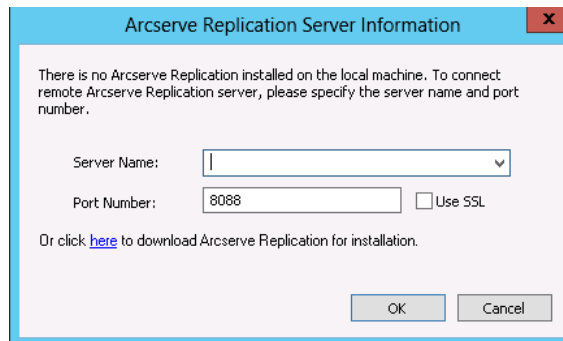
Arcserve Replication Server Information

There is no Arcserve Replication installed on the local machine. To connect remote Arcserve Replication server, please specify the server name and port number.

Server Name:

Port Number: 8088 Use SSL

Or click here to download Arcserve Replication for installation.

OK Cancel